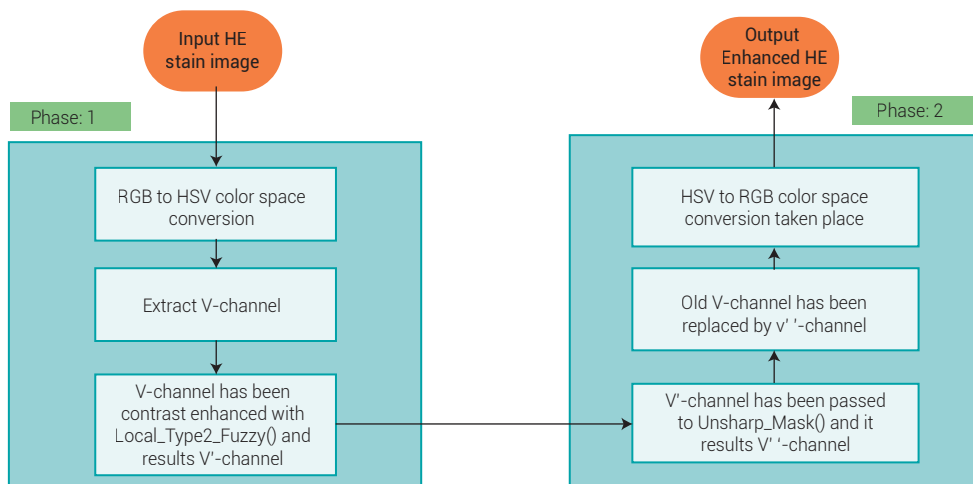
Input HE stain image

Phase: 1

RGB to HSV color space conversion

Extract V-channel

V-channel has been contrast enhanced with Local_Type2_Fuzzy() and results V'-channel

Output Enhanced HE stain image

Phase: 2

HSV to RGB color space conversion taken place

Old V-channel has been replaced by v' '-channel

V'-channel has been passed to Unsharp_Mask() and it results V' '-channel